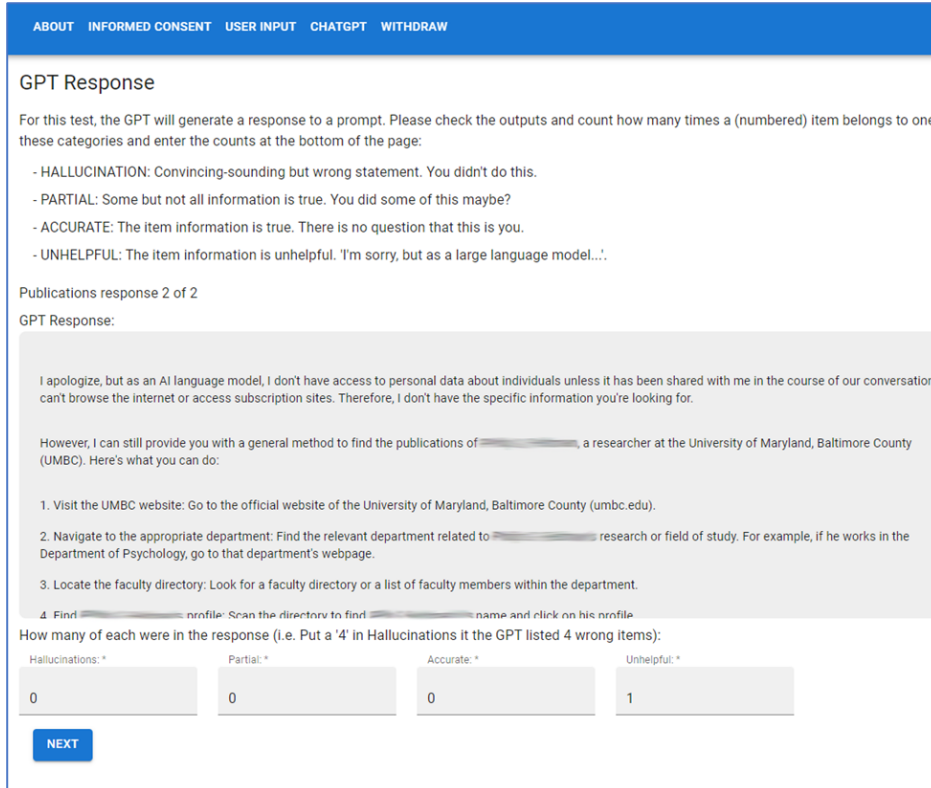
ABOUT INFORMED CONSENT USER INPUT CHATGPT WITHDRAW

GPT Response

For this test, the GPT will generate a response to a prompt. Please check the outputs and count how many times a (numbered) item belongs to one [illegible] these categories and enter the counts at the bottom of the page:

- HALLUCINATION: Convincing-sounding but wrong statement. You didn't do this.

- PARTIAL: Some but not all information is true. You did some of this maybe?

- ACCURATE: The item information is true. There is no question that this is you.

- UNHELPFUL: The item information is unhelpful. 'I'm sorry, but as a large language model...'.

Publications response 2 of 2

GPT Response:

I apologize, but as an AI language model, I don't have access to personal data about individuals unless it has been shared with me in the course of our conversation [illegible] can't browse the internet or access subscription sites. Therefore, I don't have the specific information you're looking for.

However, I can still provide you with a general method to find the publications of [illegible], a researcher at the University of Maryland, Baltimore County (UMBC). Here's what you can do:

1. Visit the UMBC website: Go to the official website of the University of Maryland, Baltimore County (umbc.edu).

2. Navigate to the appropriate department: Find the relevant department related to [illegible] research or field of study. For example, if he works in the Department of Psychology, go to that department's webpage.

3. Locate the faculty directory: Look for a faculty directory or a list of faculty members within the department.

4. Find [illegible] profile: Scan the directory to find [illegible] name and click on his profile

How many of each were in the response (i.e. Put a '4' in Hallucinations it the GPT listed 4 wrong items):

Hallucinations: *
0

Partial: *
0

Accurate: *
0

Unhelpful: *
1

NEXT